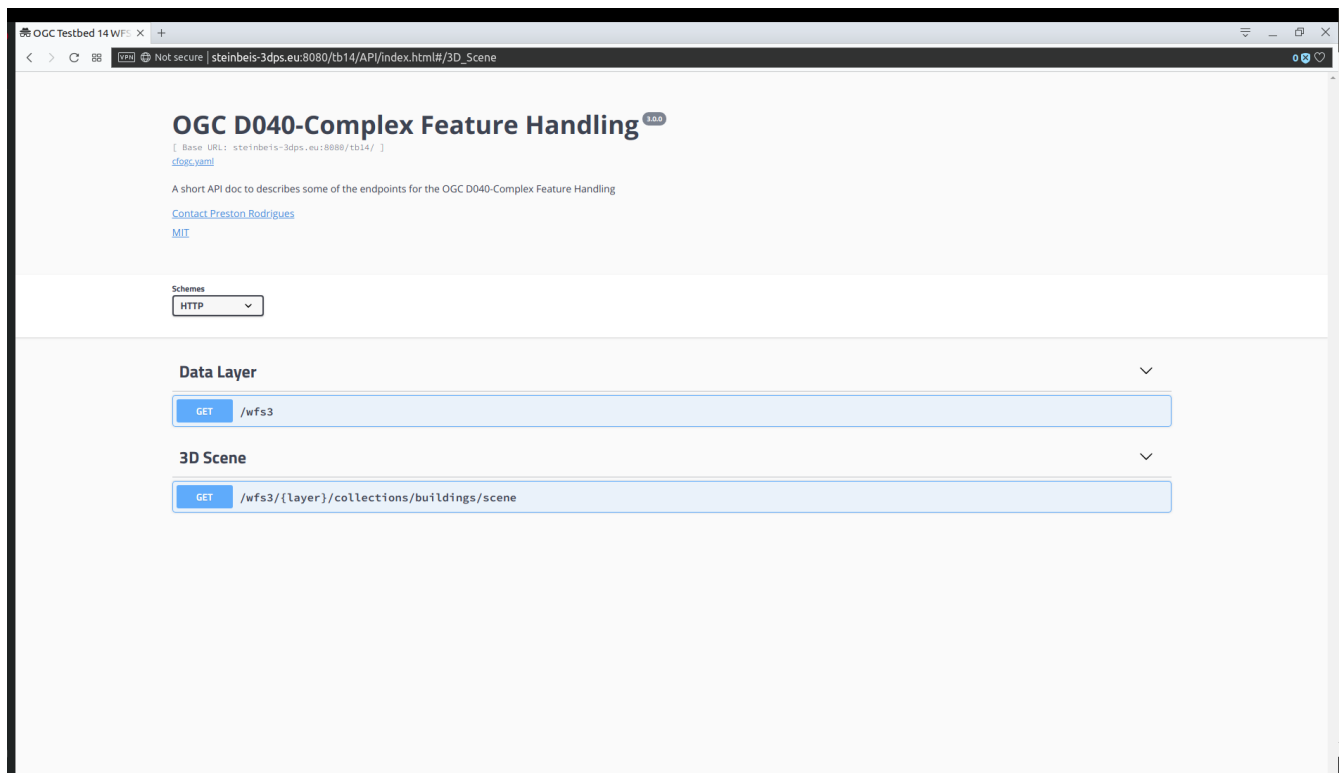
OGC Testbed 14 WFS ×  +

VPN Not secure | steinbeis-3dps.eu:8080/tb14/API/index.html#/3D_Scene

0

OGC D040-Complex Feature Handling 3.0.0

[ Base URL: steinbeis-3dps.eu:8080/tb14/ ]

cfogc.yaml

A short API doc to describes some of the endpoints for the OGC D040-Complex Feature Handling

Contact Preston Rodrigues

MIT

Schemes

HTTP

Data Layer

GET /wfs3

3D Scene

GET /wfs3/{layer}/collections/buildings/scene